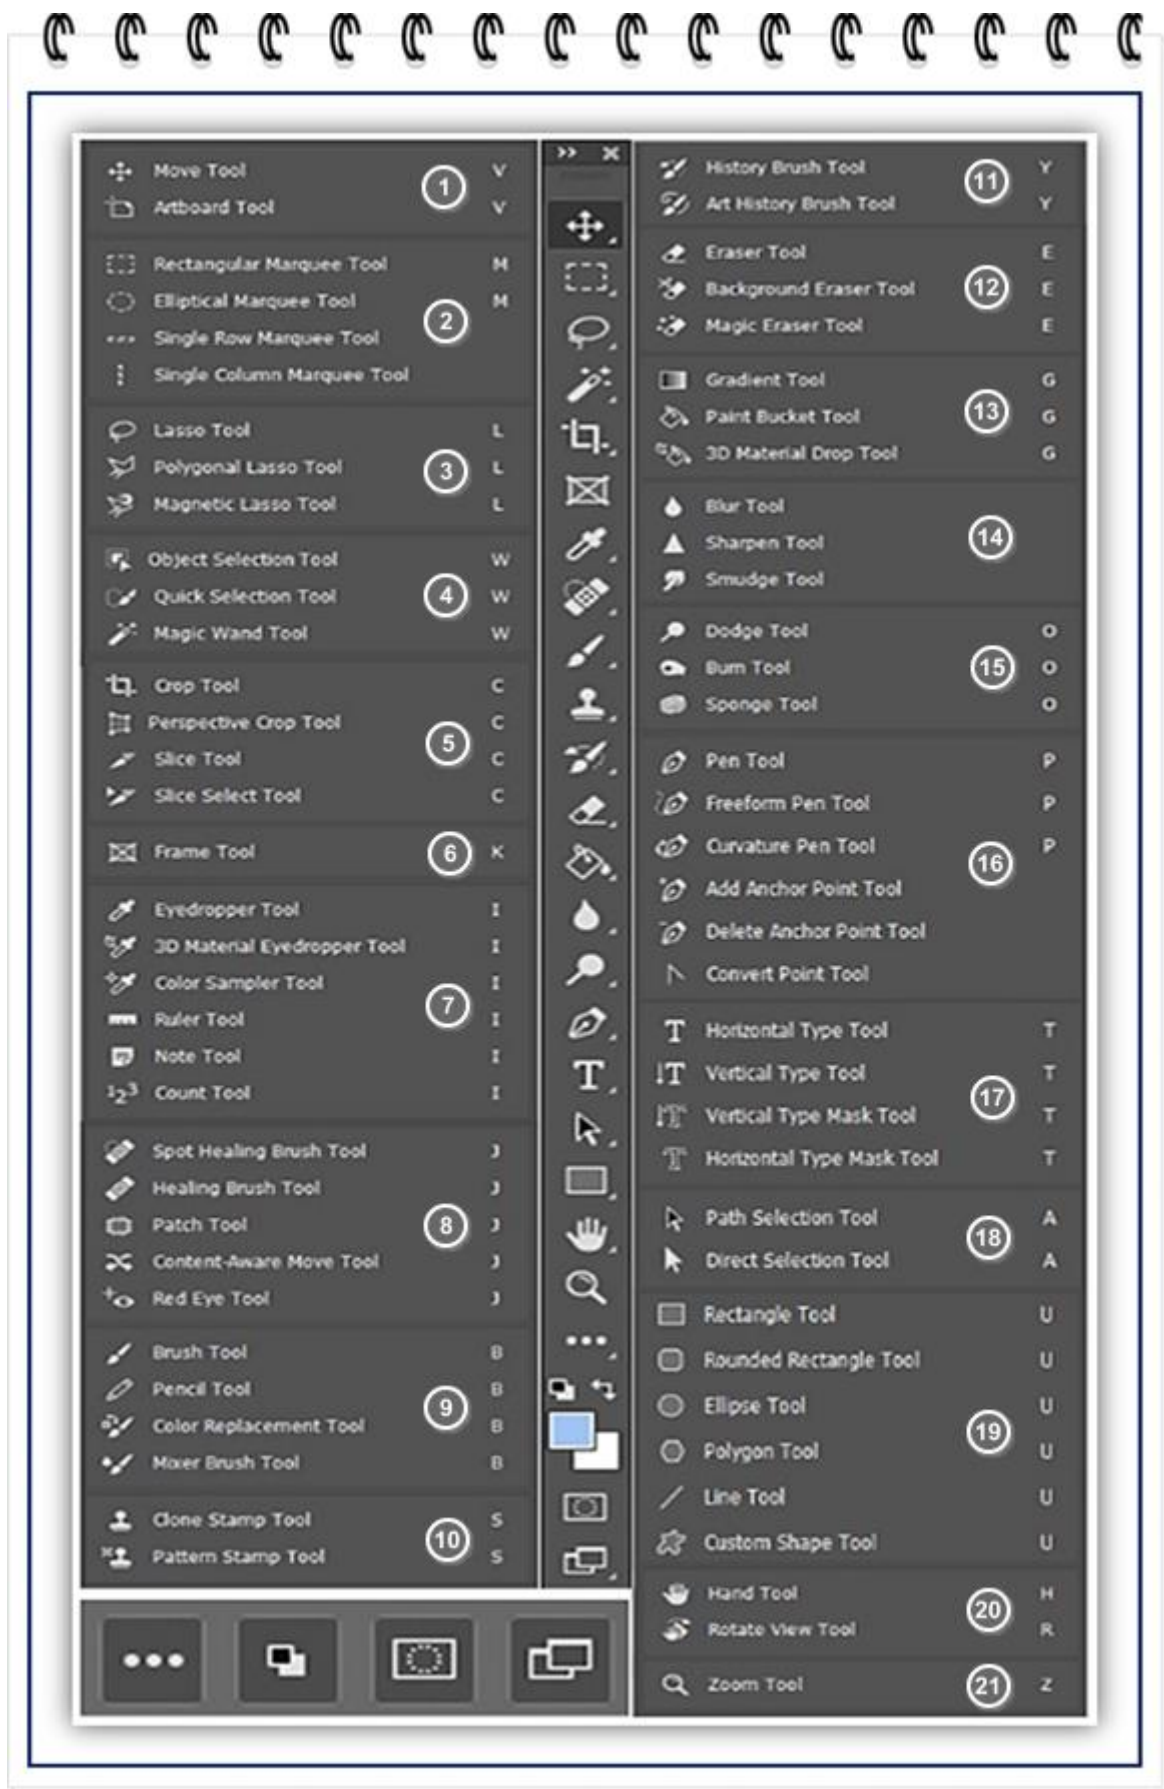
Move Tool V
Artboard Tool V
1

Rectangular Marquee Tool M
Elliptical Marquee Tool M
Single Row Marquee Tool
Single Column Marquee Tool
2

Lasso Tool L
Polygonal Lasso Tool L
Magnetic Lasso Tool L
3

Object Selection Tool W
Quick Selection Tool W
Magic Wand Tool W
4

Crop Tool C
Perspective Crop Tool C
Slice Tool C
Slice Select Tool C
5

Frame Tool K
6

Eyedropper Tool I
3D Material Eyedropper Tool I
Color Sampler Tool I
Ruler Tool I
Note Tool I
Count Tool I
7

Spot Healing Brush Tool J
Healing Brush Tool J
Patch Tool J
Content-Aware Move Tool J
Red Eye Tool J
8

Brush Tool B
Pencil Tool B
Color Replacement Tool B
Mixer Brush Tool B
9

Clone Stamp Tool S
Pattern Stamp Tool S
10

History Brush Tool Y
Art History Brush Tool Y
11

Eraser Tool E
Background Eraser Tool E
Magic Eraser Tool E
12

Gradient Tool G
Paint Bucket Tool G
3D Material Drop Tool G
13

Blur Tool
Sharpen Tool
Smudge Tool
14

Dodge Tool O
Burn Tool O
Sponge Tool O
15

Pen Tool P
Freeform Pen Tool P
Curvature Pen Tool P
Add Anchor Point Tool
Delete Anchor Point Tool
Convert Point Tool
16

Horizontal Type Tool T
Vertical Type Tool T
Vertical Type Mask Tool T
Horizontal Type Mask Tool T
17

Path Selection Tool A
Direct Selection Tool A
18

Rectangle Tool U
Rounded Rectangle Tool U
Ellipse Tool U
Polygon Tool U
Line Tool U
Custom Shape Tool U
19

Hand Tool H
Rotate View Tool R
20

Zoom Tool Z
21